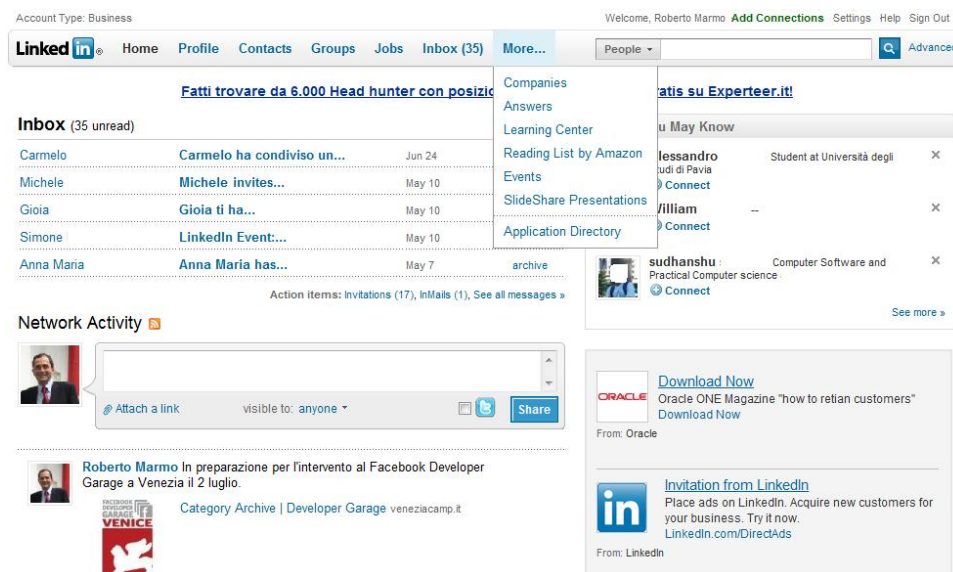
Account Type: Business

Welcome, Roberto Marmo Add Connections Settings Help Sign Out

Linked in Home Profile Contacts Groups Jobs Inbox (35) More...

People Advanced

Companies
Answers
Learning Center
Reading List by Amazon
Events
SlideShare Presentations
Application Directory

Fatti trovare da 6.000 Head hunter con posizio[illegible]ratis su Experteer.it!

Inbox (35 unread)

| | | | |
|---|---|---|---|
| Carmelo | Carmelo ha condiviso un... | Jun 24 | |
| Michele | Michele invites... | May 10 | |
| Gioia | Gioia ti ha... | May 10 | |
| Simone | LinkedIn Event:... | May 10 | |
| Anna Maria | Anna Maria has... | May 7 | archive |

Action items: Invitations (17), InMails (1), See all messages »

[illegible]u May Know

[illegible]lessandro Student at Università degli
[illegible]udi di Pavia
Connect

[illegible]Villiam --
Connect

sudhanshu : Computer Software and Practical Computer science
Connect

See more »

Network Activity

Attach a link visible to: anyone Share

Roberto Marmo In preparazione per l'intervento al Facebook Developer Garage a Venezia il 2 luglio.

FACEBOOK DEVELOPER GARAGE VENICE

Category Archive | Developer Garage veneziacamp.it

ORACLE
Download Now
Oracle ONE Magazine "how to retian customers"
Download Now
From: Oracle

Invitation from LinkedIn
Place ads on LinkedIn. Acquire new customers for your business. Try it now.
LinkedIn.com/DirectAds
From: LinkedIn